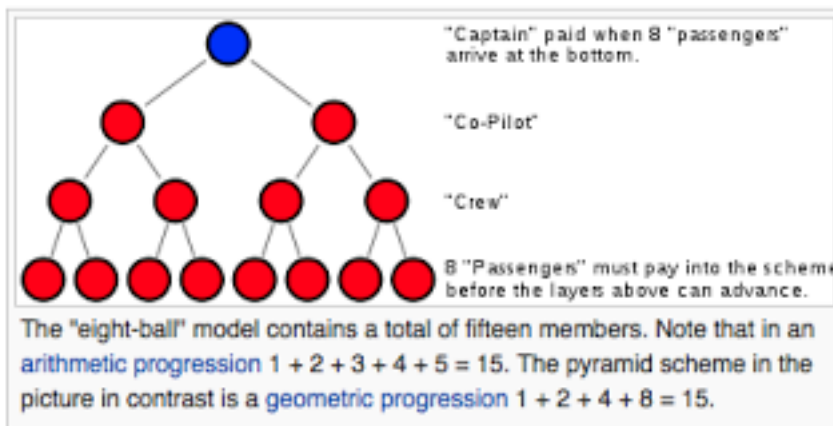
"Captain" paid when 8 "passengers" arrive at the bottom.

"Co-Pilot"

"Crew"

8 "Passengers" must pay into the scheme before the layers above can advance.

The "eight-ball" model contains a total of fifteen members. Note that in an arithmetic progression 1 + 2 + 3 + 4 + 5 = 15. The pyramid scheme in the picture in contrast is a geometric progression 1 + 2 + 4 + 8 = 15.